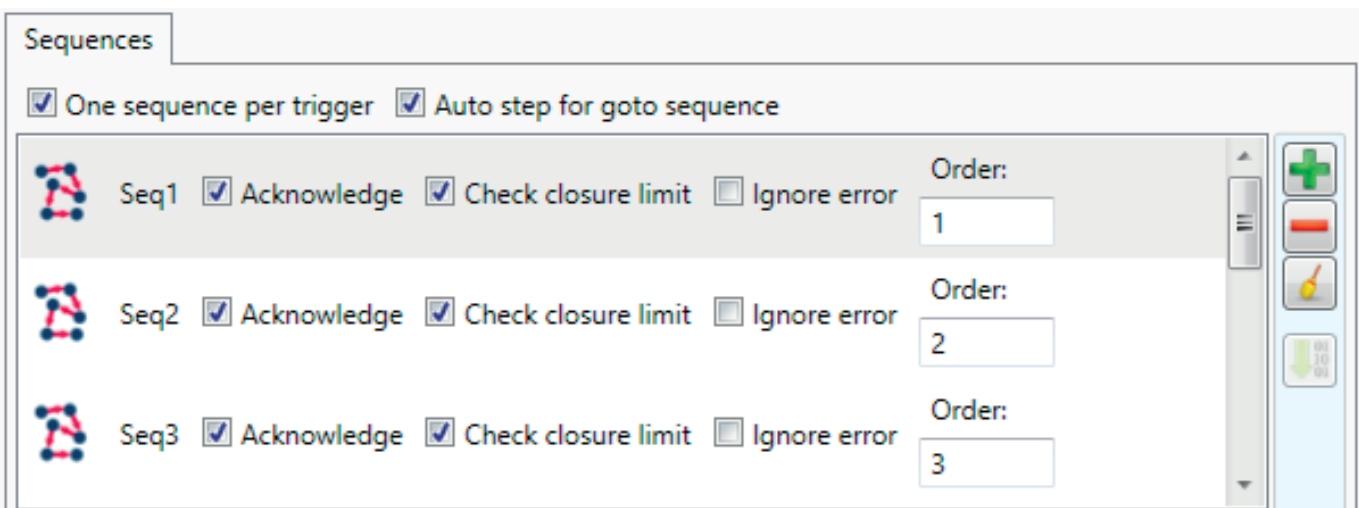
Sequences

One sequence per trigger Auto step for goto sequence

Seq1 Acknowledge Check closure limit Ignore error Order: 1

Seq2 Acknowledge Check closure limit Ignore error Order: 2

Seq3 Acknowledge Check closure limit Ignore error Order: 3